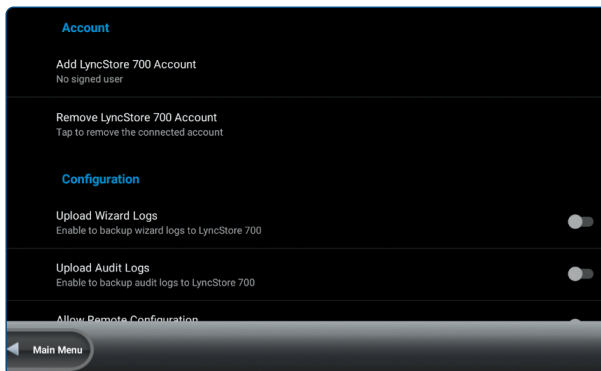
Account

Add LyncStore 700 Account
No signed user

Remove LyncStore 700 Account
Tap to remove the connected account

Configuration

Upload Wizard Logs
Enable to backup wizard logs to LyncStore 700

Upload Audit Logs
Enable to backup audit logs to LyncStore 700

Allow Remote Configuration

Main Menu